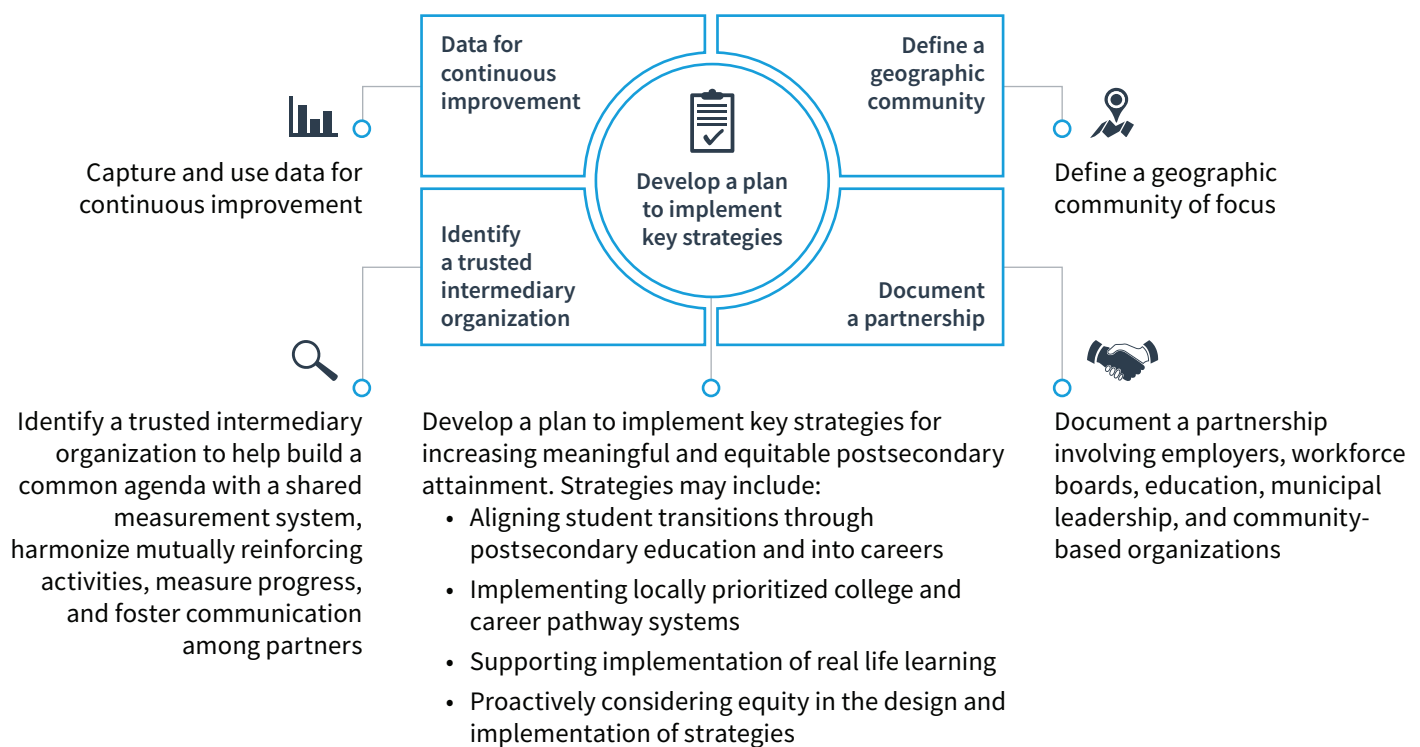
Data for continuous improvement

Define a geographic community

Develop a plan to implement key strategies

Identify a trusted intermediary organization

Document a partnership

Capture and use data for continuous improvement

Define a geographic community of focus

Identify a trusted intermediary organization to help build a common agenda with a shared measurement system, harmonize mutually reinforcing activities, measure progress, and foster communication among partners

Develop a plan to implement key strategies for increasing meaningful and equitable postsecondary attainment. Strategies may include:

- Aligning student transitions through postsecondary education and into careers
- Implementing locally prioritized college and career pathway systems
- Supporting implementation of real life learning
- Proactively considering equity in the design and implementation of strategies

Document a partnership involving employers, workforce boards, education, municipal leadership, and community-based organizations